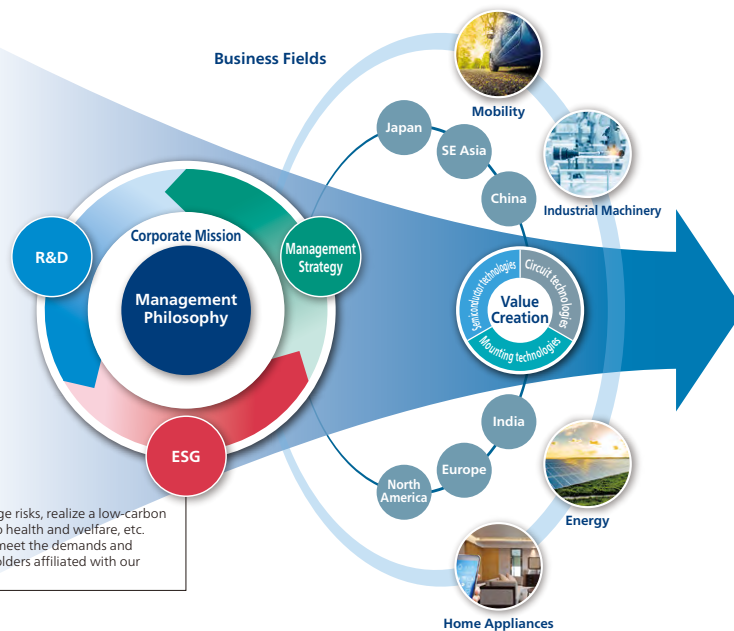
Business Fields

Mobility

Industrial Machinery

Energy

Home Appliances

Japan

SE Asia

China

India

Europe

North America

Corporate Mission

Management Philosophy

R&D

Management Strategy

ESG

Value Creation

Semiconductor technologies

Circuit technologies

Mounting technologies

ge risks, realize a low-carbon o health and welfare, etc. meet the demands and olders affiliated with our